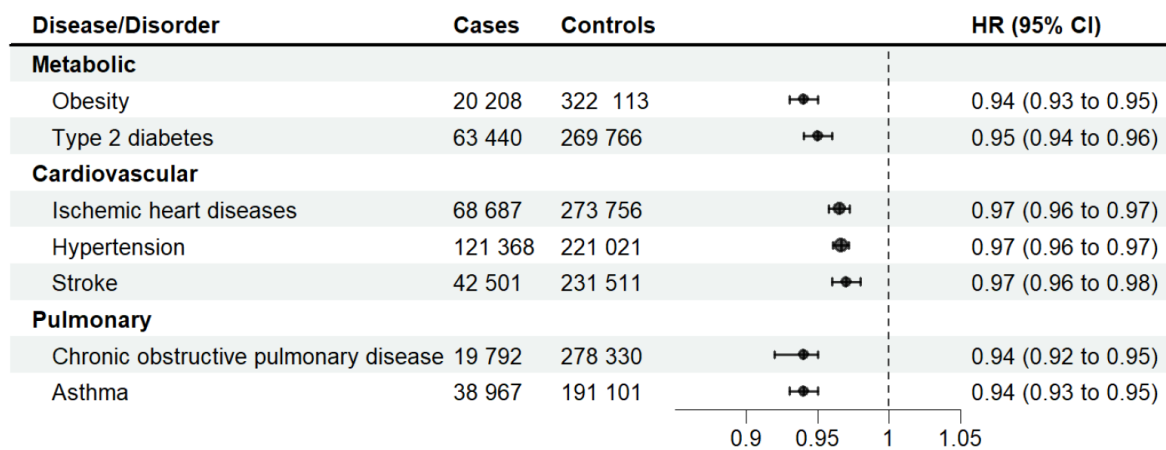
| Disease/Disorder | Cases | Controls | HR (95% CI) |
|---|---|---|---|
| **Metabolic** | | | |
| Obesity | 20 208 | 322 113 | 0.94 (0.93 to 0.95) |
| Type 2 diabetes | 63 440 | 269 766 | 0.95 (0.94 to 0.96) |
| **Cardiovascular** | | | |
| Ischemic heart diseases | 68 687 | 273 756 | 0.97 (0.96 to 0.97) |
| Hypertension | 121 368 | 221 021 | 0.97 (0.96 to 0.97) |
| Stroke | 42 501 | 231 511 | 0.97 (0.96 to 0.98) |
| **Pulmonary** | | | |
| Chronic obstructive pulmonary disease | 19 792 | 278 330 | 0.94 (0.92 to 0.95) |
| Asthma | 38 967 | 191 101 | 0.94 (0.93 to 0.95) |

0.9 0.95 1 1.05